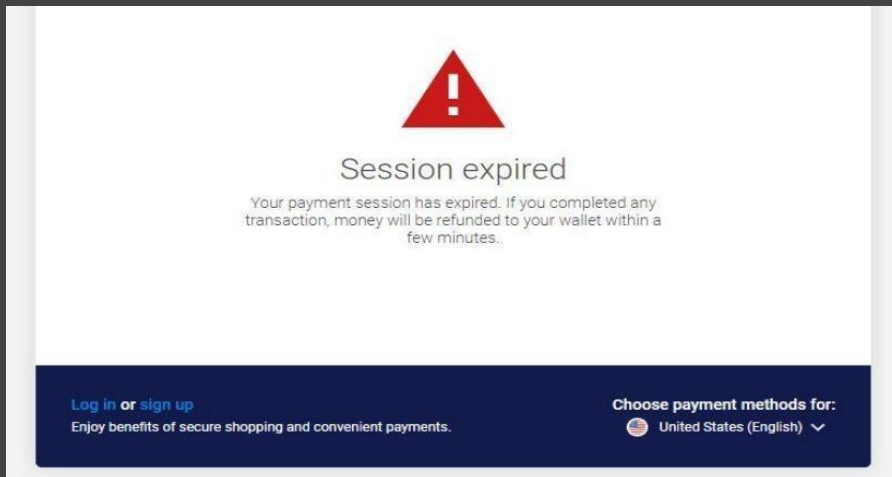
!

Session expired

Your payment session has expired. If you completed any transaction, money will be refunded to your wallet within a few minutes.

Log in or sign up
Enjoy benefits of secure shopping and convenient payments.

Choose payment methods for:
United States (English)